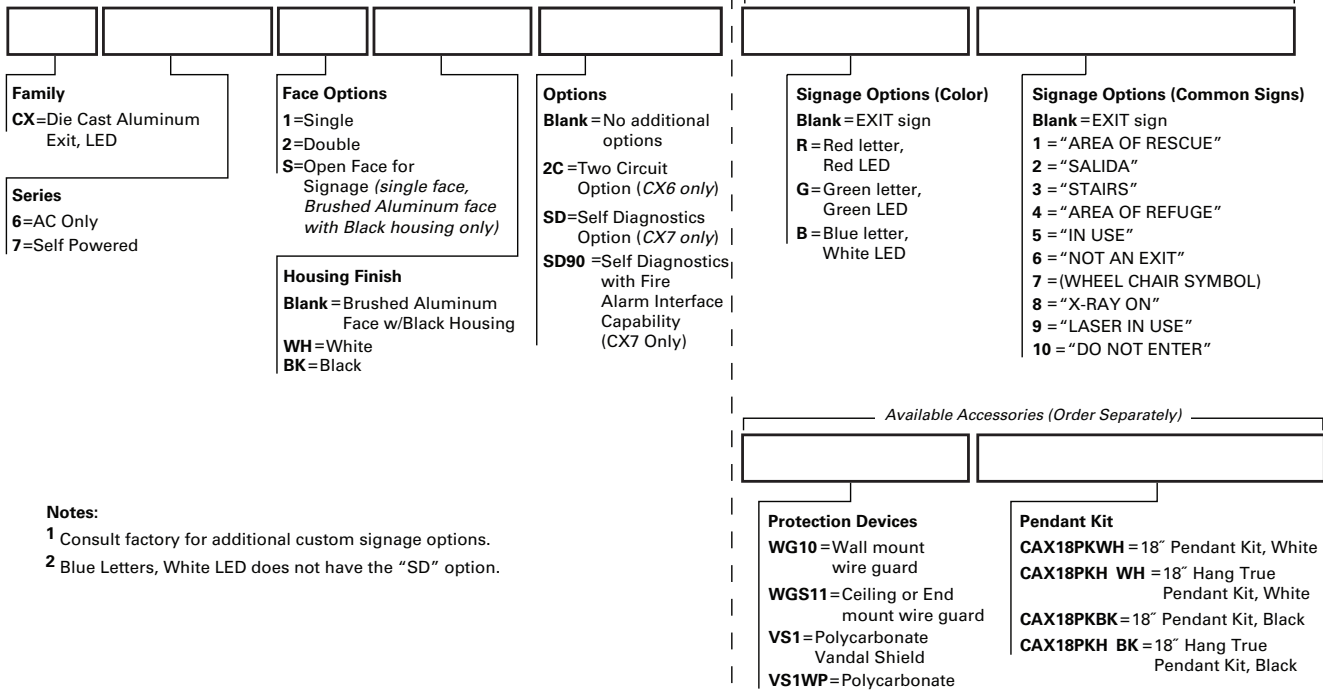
**Family**
**CX**=Die Cast Aluminum Exit, LED

**Series**
**6**=AC Only
**7**=Self Powered

**Face Options**
**1**=Single
**2**=Double
**S**=Open Face for Signage *(single face, Brushed Aluminum face with Black housing only)*

**Housing Finish**
**Blank**=Brushed Aluminum Face w/Black Housing
**WH**=White
**BK**=Black

**Options**
**Blank**=No additional options
**2C**=Two Circuit Option (*CX6 only*)
**SD**=Self Diagnostics Option (*CX7 only*)
**SD90**=Self Diagnostics with Fire Alarm Interface Capability (CX7 Only)

**Signage Options (Color)**
**Blank**=EXIT sign
**R**=Red letter, Red LED
**G**=Green letter, Green LED
**B**=Blue letter, White LED

**Signage Options (Common Signs)**
**Blank**=EXIT sign
**1**="AREA OF RESCUE"
**2**="SALIDA"
**3**="STAIRS"
**4**="AREA OF REFUGE"
**5**="IN USE"
**6**="NOT AN EXIT"
**7**=(WHEEL CHAIR SYMBOL)
**8**="X-RAY ON"
**9**="LASER IN USE"
**10**="DO NOT ENTER"

*Available Accessories (Order Separately)*

**Notes:**
**1** Consult factory for additional custom signage options.
**2** Blue Letters, White LED does not have the "SD" option.

**Protection Devices**
**WG10**=Wall mount wire guard
**WGS11**=Ceiling or End mount wire guard
**VS1**=Polycarbonate Vandal Shield
**VS1WP**=Polycarbonate

**Pendant Kit**
**CAX18PKWH**=18˝ Pendant Kit, White
**CAX18PKH WH**=18˝ Hang True Pendant Kit, White
**CAX18PKBK**=18˝ Pendant Kit, Black
**CAX18PKH BK**=18˝ Hang True Pendant Kit, Black